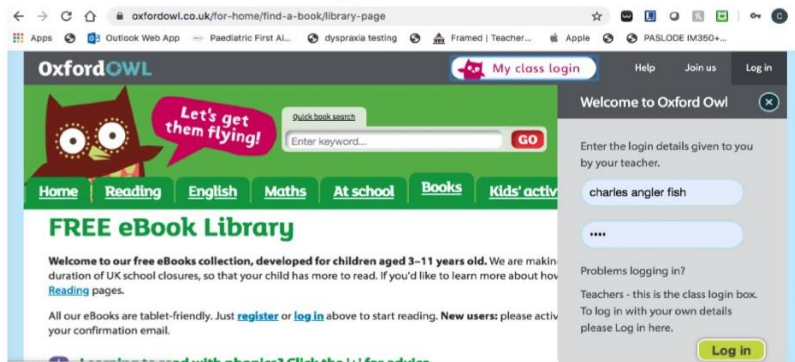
oxfordowl.co.uk/for-home/find-a-book/library-page

Apps Outlook Web App Paediatric First Ai... dyspraxia testing Framed | Teacher... Apple PASLODE IM350+...

OxfordOWL My class login Help Join us Log in

Let's get them flying!

Quick book search

Enter keyword... GO

Home Reading English Maths At school Books Kids' activ

FREE eBook Library

**Welcome to our free eBooks collection, developed for children aged 3–11 years old.** We are makin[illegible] duration of UK school closures, so that your child has more to read. If you'd like to learn more about hov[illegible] Reading pages.

All our eBooks are tablet-friendly. Just register or log in above to start reading. **New users:** please activ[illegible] your confirmation email.

Welcome to Oxford Owl

Enter the login details given to you by your teacher.

charles angler fish

••••

Problems logging in?

Teachers - this is the class login box. To log in with your own details please Log in here.

Log in